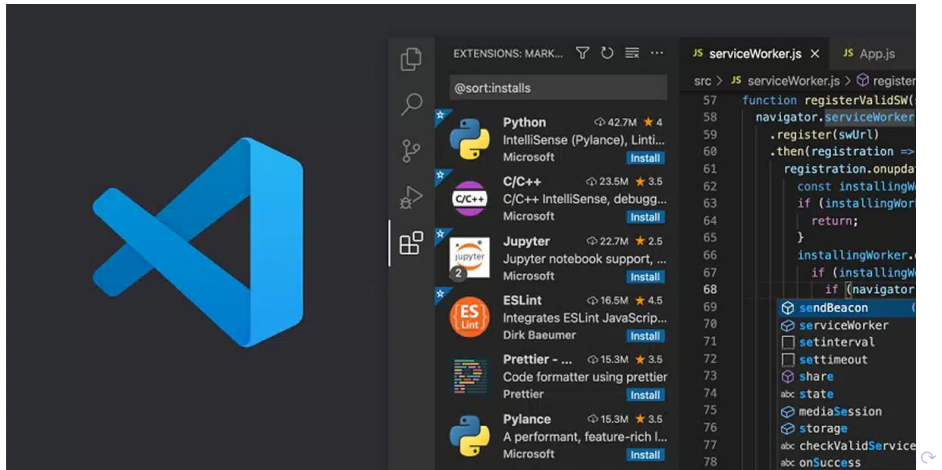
EXTENSIONS: MARK...

@sort:installs

Python 42.7M ★ 4
IntelliSense (Pylance), Linti...
Microsoft Install

C/C++ 23.5M ★ 3.5
C/C++ IntelliSense, debugg...
Microsoft Install

Jupyter 22.7M ★ 2.5
Jupyter notebook support, ...
Microsoft Install

ESLint 16.5M ★ 4.5
Integrates ESLint JavaScrip...
Dirk Baeumer Install

Prettier - ... 15.3M ★ 3.5
Code formatter using prettier
Prettier Install

Pylance 15.3M ★ 3.5
A performant, feature-rich l...
Microsoft Install

JS serviceWorker.js × JS App.js

src > JS serviceWorker.js > registe

57 function registerValidSW(
58 navigator.serviceWorker
59 .register(swUrl)
60 .then(registration =>
61 registration.onupda
62 const installingW
63 if (installingWor
64 return;
65 }
66 installingWorker.
67 if (installingW
68 if (navigator
69 sendBeacon
70 serviceWorker
71 setinterval
72 settimeout
73 share
74 state
75 mediaSession
76 storage
77 checkValidService
78 onSuccess